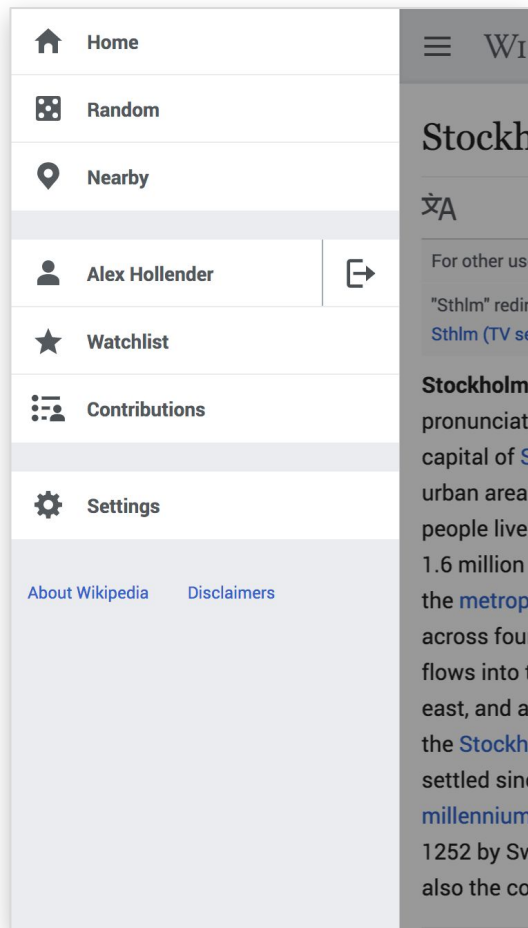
Home

Random

Nearby

Alex Hollender

Watchlist

Contributions

Settings

About Wikipedia Disclaimers

Wi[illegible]

Stockh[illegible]

文A

For other us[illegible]

"Sthlm" redi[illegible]
Sthlm (TV se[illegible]

Stockholm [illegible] pronunciat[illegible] capital of S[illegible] urban area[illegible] people live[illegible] 1.6 million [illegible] the metrop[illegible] across fou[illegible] flows into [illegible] east, and a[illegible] the Stockh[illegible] settled sinc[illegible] millennium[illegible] 1252 by Sw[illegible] also the co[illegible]